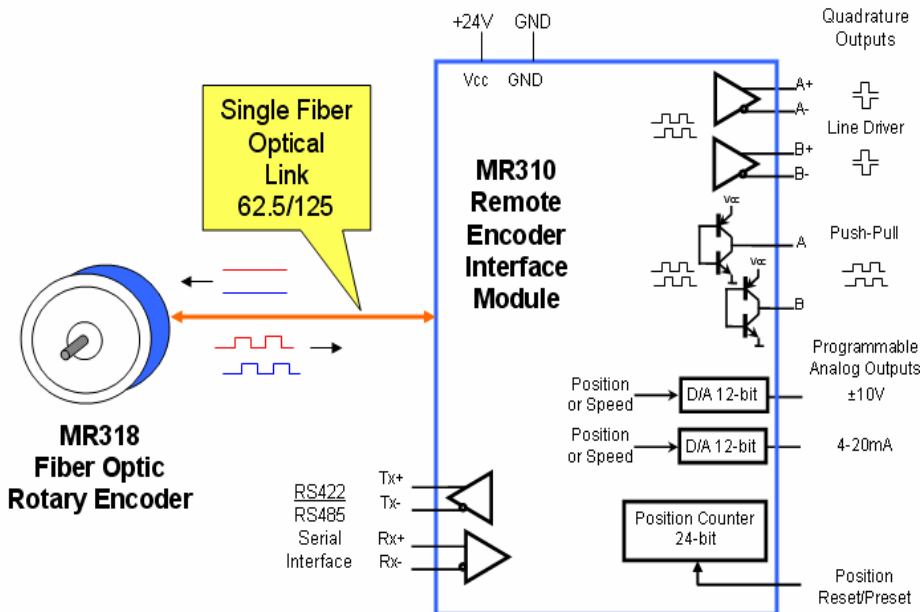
+24V GND
Vcc GND

Quadrature Outputs

Single Fiber Optical Link 62.5/125

MR310 Remote Encoder Interface Module

A+
A-
Line Driver
B+
B-

Vcc
A
Push-Pull
Vcc
B

Programmable Analog Outputs

Position or Speed
D/A 12-bit
±10V

Position or Speed
D/A 12-bit
4-20mA

MR318 Fiber Optic Rotary Encoder

RS422
RS485
Serial Interface

Tx+
Tx-
Rx+
Rx-

Position Counter 24-bit

Position Reset/Preset